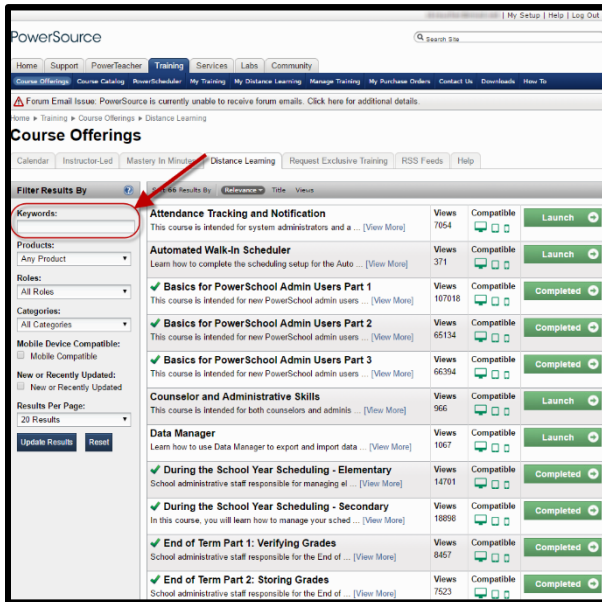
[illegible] | My Setup | Help | Log Out

PowerSource

Search Site

Home | Support | PowerTeacher | Training | Services | Labs | Community

Course Offerings | Course Catalog | PowerScheduler | My Training | My Distance Learning | Manage Training | My Purchase Orders | Contact Us | Downloads | How To

Forum Email Issue: PowerSource is currently unable to receive forum emails. Click here for additional details.

Home ▸ Training ▸ Course Offerings ▸ Distance Learning

Course Offerings

Calendar | Instructor-Led | Mastery In Minutes | Distance Learning | Request Exclusive Training | RSS Feeds | Help

Filter Results By

Keywords:

Products:
Any Product

Roles:
All Roles

Categories:
All Categories

Mobile Device Compatible:
Mobile Compatible

New or Recently Updated:
New or Recently Updated

Results Per Page:
20 Results

Update Results | Reset

Sort 66 Results By Relevance Title Views

| Course | Views | Compatible | |
|---|---|---|---|
| Attendance Tracking and Notification<br>This course is intended for system administrators and a ... [View More] | Views 7054 | Compatible | Launch |
| Automated Walk-In Scheduler<br>Learn how to complete the scheduling setup for the Auto ... [View More] | Views 371 | Compatible | Launch |
| ✔ Basics for PowerSchool Admin Users Part 1<br>This course is intended for new PowerSchool admin users ... [View More] | Views 107018 | Compatible | Completed |
| ✔ Basics for PowerSchool Admin Users Part 2<br>This course is intended for new PowerSchool admin users ... [View More] | Views 65134 | Compatible | Completed |
| ✔ Basics for PowerSchool Admin Users Part 3<br>This course is intended for new PowerSchool admin users ... [View More] | Views 66394 | Compatible | Completed |
| Counselor and Administrative Skills<br>This course is intended for both counselors and adminis ... [View More] | Views 966 | Compatible | Launch |
| Data Manager<br>Learn how to use Data Manager to export and import data ... [View More] | Views 1067 | Compatible | Launch |
| ✔ During the School Year Scheduling - Elementary<br>School administrative staff responsible for managing el ... [View More] | Views 14701 | Compatible | Completed |
| ✔ During the School Year Scheduling - Secondary<br>In this course, you will learn how to manage your sched ... [View More] | Views 18898 | Compatible | Completed |
| ✔ End of Term Part 1: Verifying Grades<br>School administrative staff responsible for the End of ... [View More] | Views 8457 | Compatible | Completed |
| ✔ End of Term Part 2: Storing Grades<br>School administrative staff responsible for the End of ... [View More] | Views 7523 | Compatible | Completed |